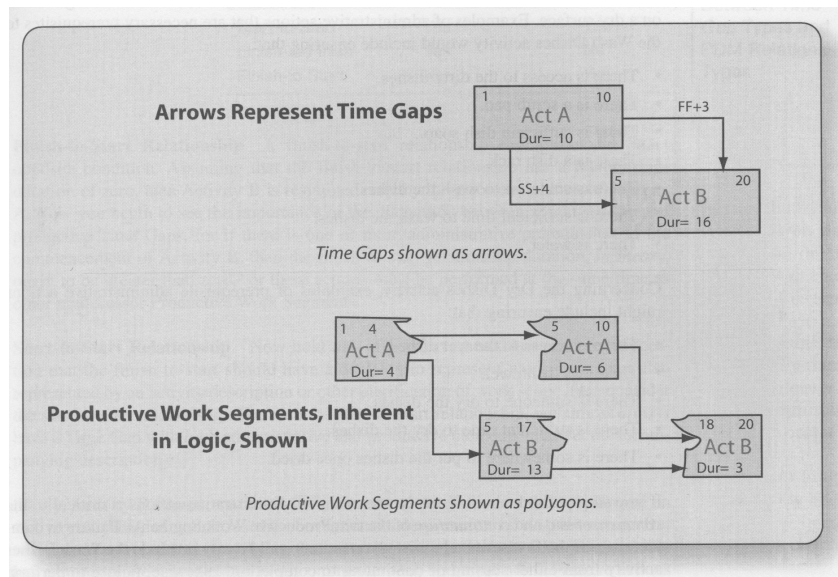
Arrows Represent Time Gaps

| 1 | | 10 |
|---|---|---|
| | Act A | |
| | Dur= 10 | |

FF+3

SS+4

| 5 | | 20 |
|---|---|---|
| | Act B | |
| | Dur= 16 | |

Time Gaps shown as arrows.

| 1 | 4 |
|---|---|
| Act A | |
| Dur= 4 | |

| 5 | 10 |
|---|---|
| Act A | |
| Dur= 6 | |

Productive Work Segments, Inherent in Logic, Shown

| 5 | 17 |
|---|---|
| Act B | |
| Dur= 13 | |

| 18 | 20 |
|---|---|
| Act B | |
| Dur= 3 | |

Productive Work Segments shown as polygons.